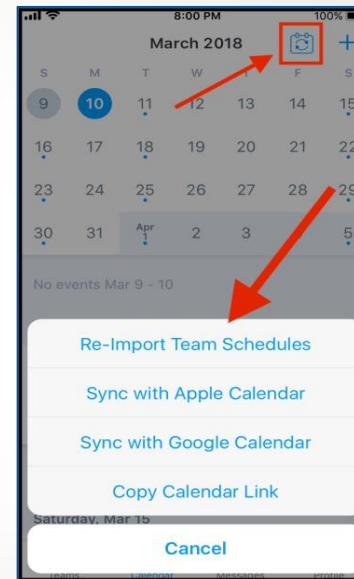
8:00 PM
100%

March 2018
+

S M T W T F S

9 10 11 12 13 14 15

16 17 18 19 20 21 22

23 24 25 26 27 28 29

30 31 Apr 1 2 3 5

No events Mar 9 - 10

Re-Import Team Schedules

Sync with Apple Calendar

Sync with Google Calendar

Copy Calendar Link

Saturday, Mar 15

Cancel

Teams Calendar Messages Profile